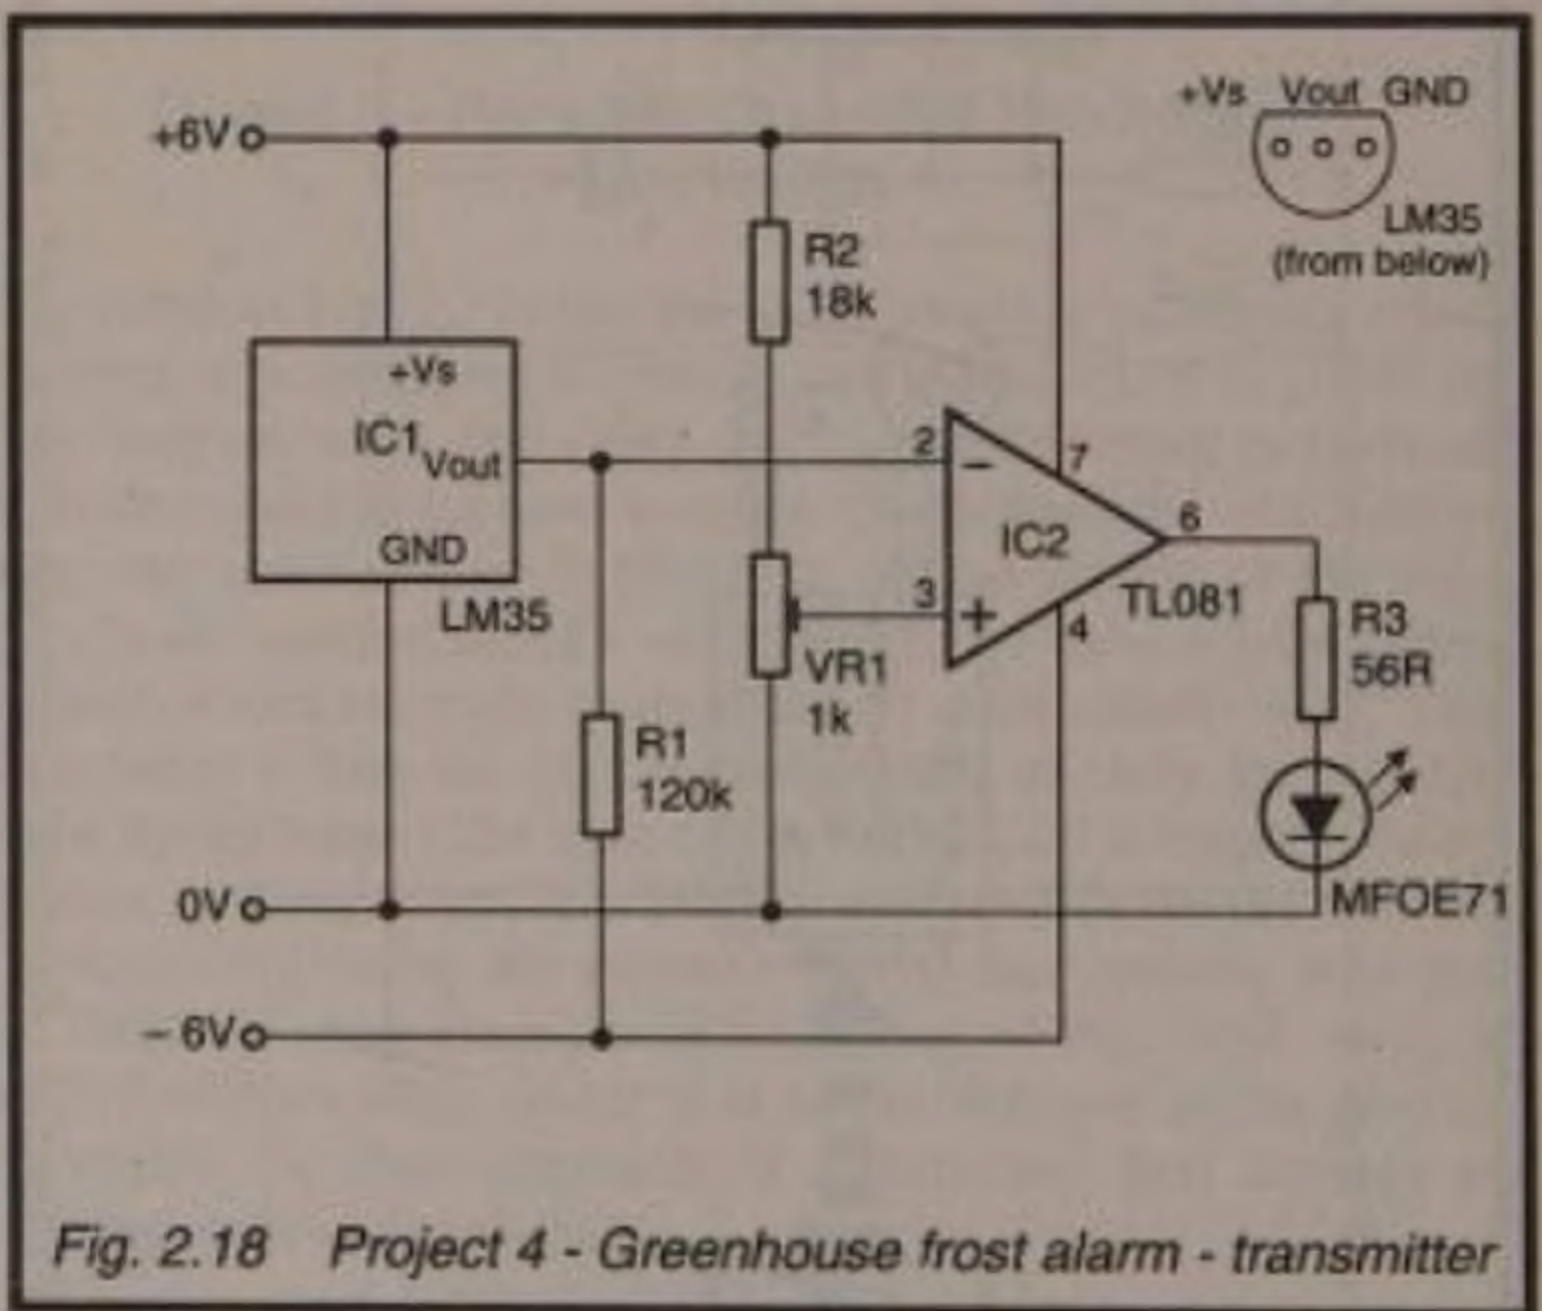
+Vs Vout GND

LM35 (from below)

+6V

R2 18k

+Vs

IC1 Vout

GND

LM35

2 − 7

IC2

6

3 + 4

TL081

VR1 1k

R3 56R

R1 120k

0V

MFOE71

−6V

Fig. 2.18 Project 4 - Greenhouse frost alarm - transmitter